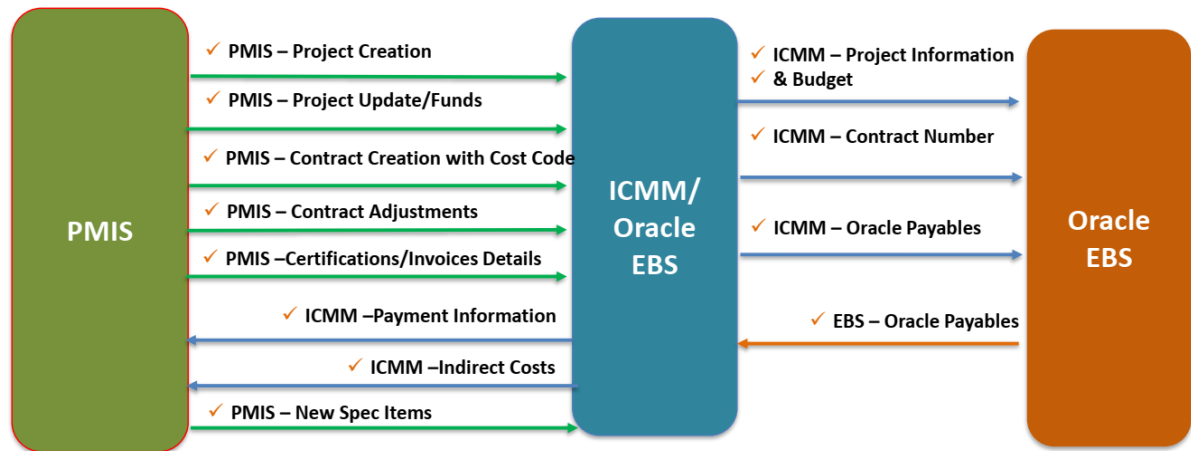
PMIS

✓ PMIS – Project Creation

✓ PMIS – Project Update/Funds

✓ PMIS – Contract Creation with Cost Code

✓ PMIS – Contract Adjustments

✓ PMIS –Certifications/Invoices Details

✓ ICMM –Payment Information

✓ ICMM –Indirect Costs

✓ PMIS – New Spec Items

ICMM/ Oracle EBS

✓ ICMM – Project Information
✓ & Budget

✓ ICMM – Contract Number

✓ ICMM – Oracle Payables

✓ EBS – Oracle Payables

Oracle EBS